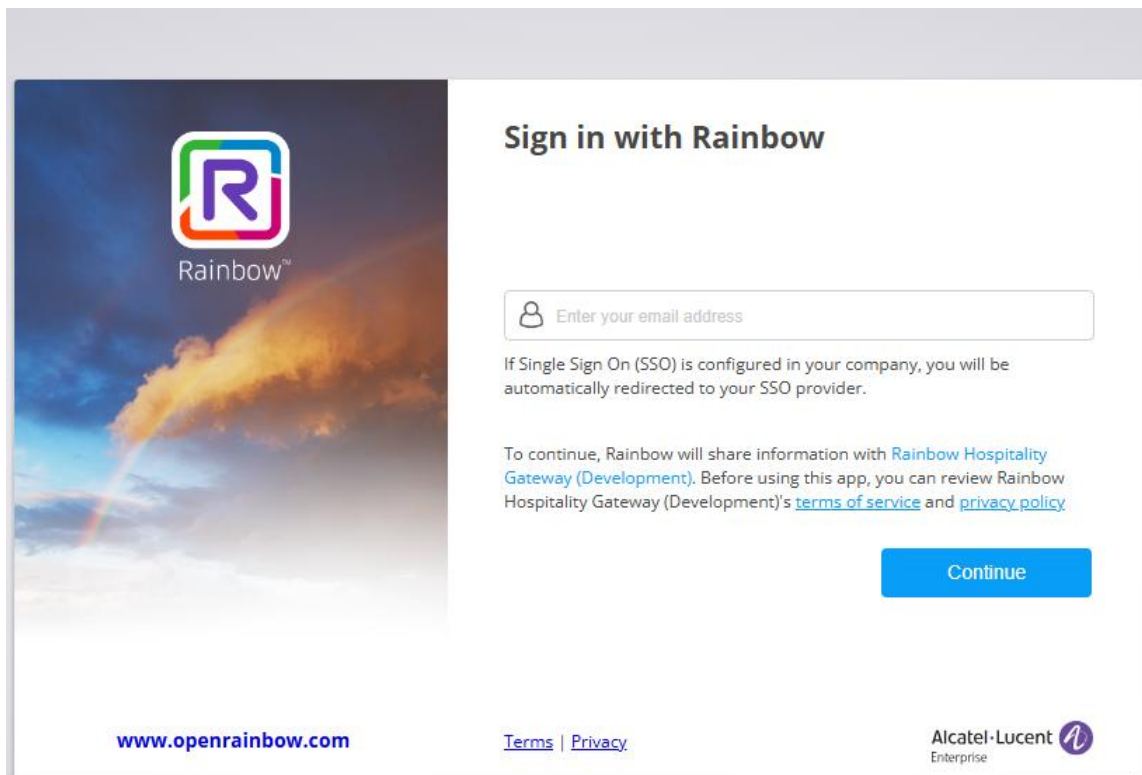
R

Rainbow™

Sign in with Rainbow

Enter your email address

If Single Sign On (SSO) is configured in your company, you will be automatically redirected to your SSO provider.

To continue, Rainbow will share information with Rainbow Hospitality Gateway (Development). Before using this app, you can review Rainbow Hospitality Gateway (Development)'s terms of service and privacy policy

Continue

www.openrainbow.com

Terms | Privacy

Alcatel·Lucent
Enterprise